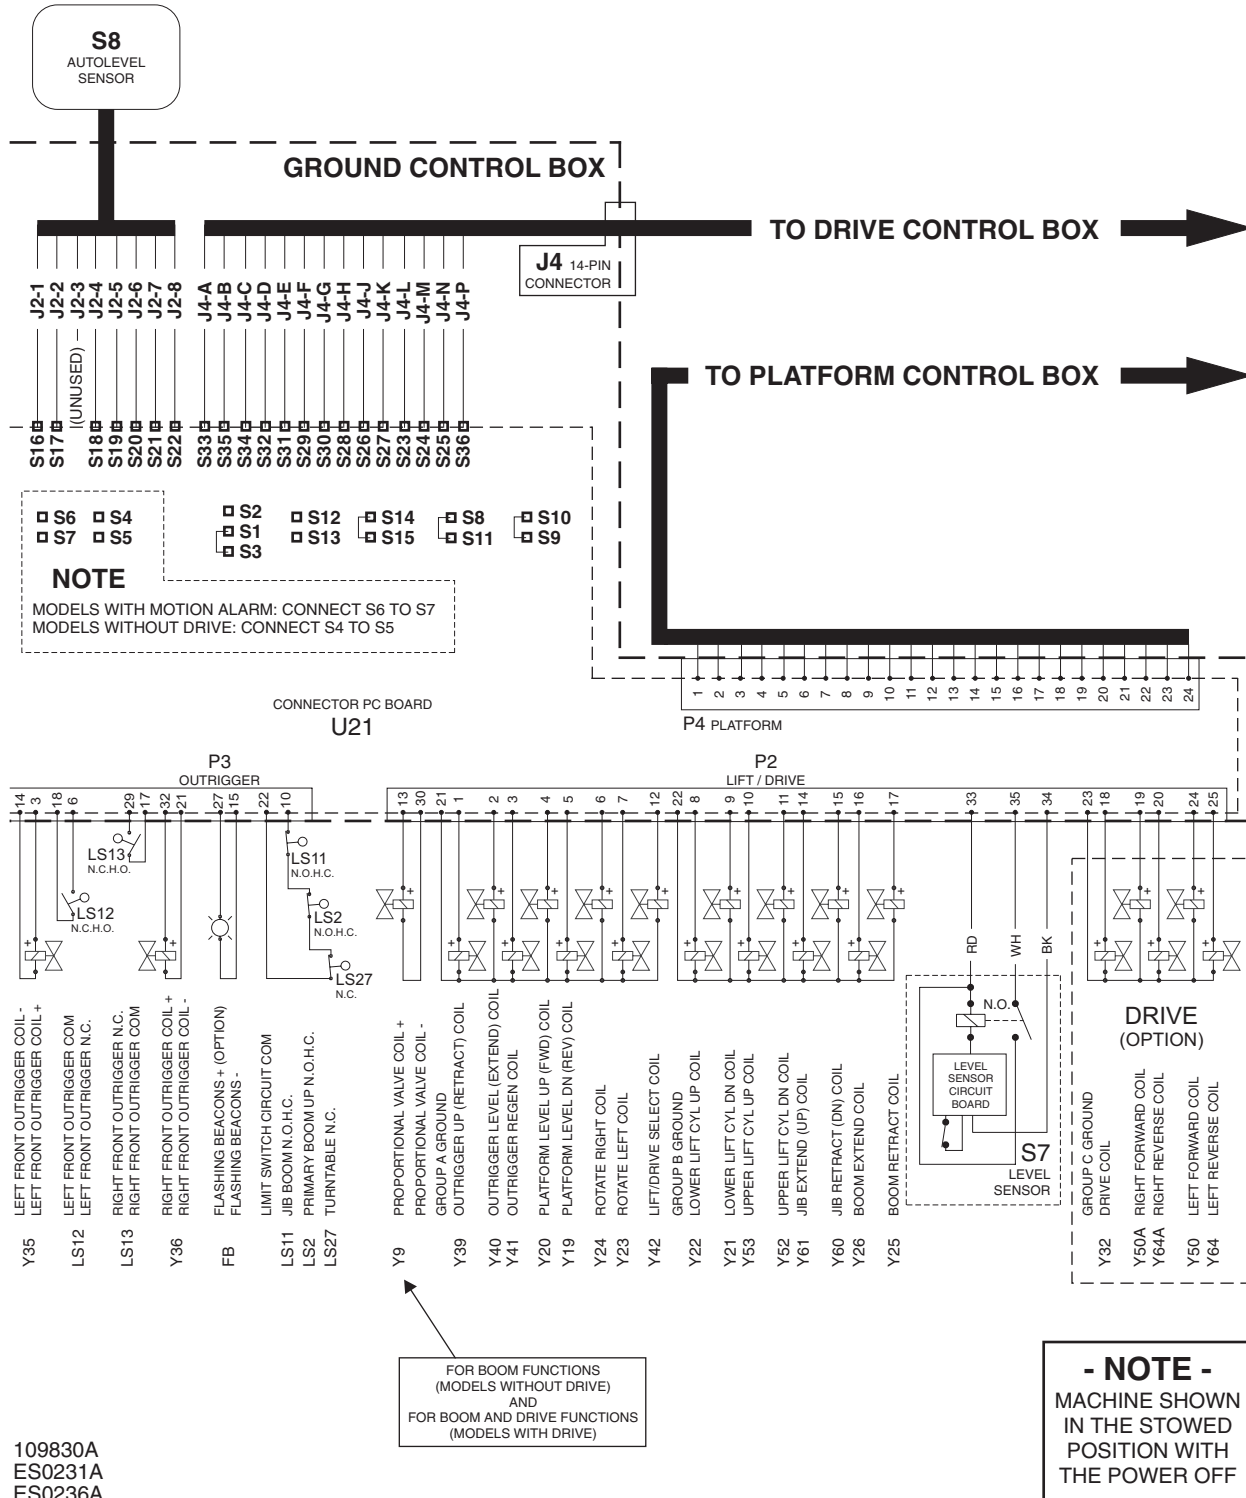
S8
AUTOLEVEL SENSOR

GROUND CONTROL BOX

TO DRIVE CONTROL BOX

J4 14-PIN CONNECTOR

J2-1 J2-2 J2-3 J2-4 J2-5 J2-6 J2-7 J2-8
J4-A J4-B J4-C J4-D J4-E J4-F J4-G J4-H J4-J J4-K J4-L J4-M J4-N J4-P

(UNUSED)

TO PLATFORM CONTROL BOX

S16 S17 S18 S19 S20 S21 S22 S33 S35 S34 S32 S31 S29 S30 S28 S26 S27 S23 S24 S25 S36

S6 S4
S7 S5
S2
S1
S3
S12 S14 S8 S10
S13 S15 S11 S9

NOTE
MODELS WITH MOTION ALARM: CONNECT S6 TO S7
MODELS WITHOUT DRIVE: CONNECT S4 TO S5

1 2 3 4 5 6 7 8 9 10 11 12 13 14 15 16 17 18 19 20 21 22 23 24

P4 PLATFORM

CONNECTOR PC BOARD
U21

P3
OUTRIGGER

P2
LIFT / DRIVE

14 3 18 6 29 17 32 21 27 15 22 10 13 30 21 1 2 3 4 5 6 7 12 22 8 9 10 11 14 15 16 17 33 35 34 23 18 19 20 24 25

LS13
N.C.H.O.
LS12
N.C.H.O.
LS11
N.O.H.C.
LS2
N.O.H.C.
LS27
N.C.

RD WH BK
N.O.
LEVEL SENSOR CIRCUIT BOARD
S7
LEVEL SENSOR

DRIVE
(OPTION)

Y35 LEFT FRONT OUTRIGGER COIL - / LEFT FRONT OUTRIGGER COIL +
LS12 LEFT FRONT OUTRIGGER COM / LEFT FRONT OUTRIGGER N.C.
LS13 RIGHT FRONT OUTRIGGER N.C. / RIGHT FRONT OUTRIGGER COM
Y36 RIGHT FRONT OUTRIGGER COIL + / RIGHT FRONT OUTRIGGER COIL -
FB FLASHING BEACONS + (OPTION) / FLASHING BEACONS -
LIMIT SWITCH CIRCUIT COM
LS11 JIB BOOM N.O.H.C.
LS2 PRIMARY BOOM UP N.O.H.C.
LS27 TURNTABLE N.C.
Y9 PROPORTIONAL VALVE COIL + / PROPORTIONAL VALVE COIL -
GROUP A GROUND
Y39 OUTRIGGER UP (RETRACT) COIL
Y40 OUTRIGGER LEVEL (EXTEND) COIL
Y41 OUTRIGGER REGEN COIL
Y20 PLATFORM LEVEL UP (FWD) COIL
Y19 PLATFORM LEVEL DN (REV) COIL
Y24 ROTATE RIGHT COIL
Y23 ROTATE LEFT COIL
Y42 LIFT/DRIVE SELECT COIL
GROUP B GROUND
Y22 LOWER LIFT CYL UP COIL
Y21 LOWER LIFT CYL DN COIL
Y53 UPPER LIFT CYL UP COIL
Y52 UPPER LIFT CYL DN COIL
Y61 JIB EXTEND (UP) COIL
Y60 JIB RETRACT (DN) COIL
Y26 BOOM EXTEND COIL
Y25 BOOM RETRACT COIL
GROUP C GROUND
Y32 DRIVE COIL
Y50A RIGHT FORWARD COIL
Y64A RIGHT REVERSE COIL
Y50 LEFT FORWARD COIL
Y64 LEFT REVERSE COIL

FOR BOOM FUNCTIONS (MODELS WITHOUT DRIVE) AND FOR BOOM AND DRIVE FUNCTIONS (MODELS WITH DRIVE)

- NOTE -
MACHINE SHOWN IN THE STOWED POSITION WITH THE POWER OFF

109830A
ES0231A
ES0236A